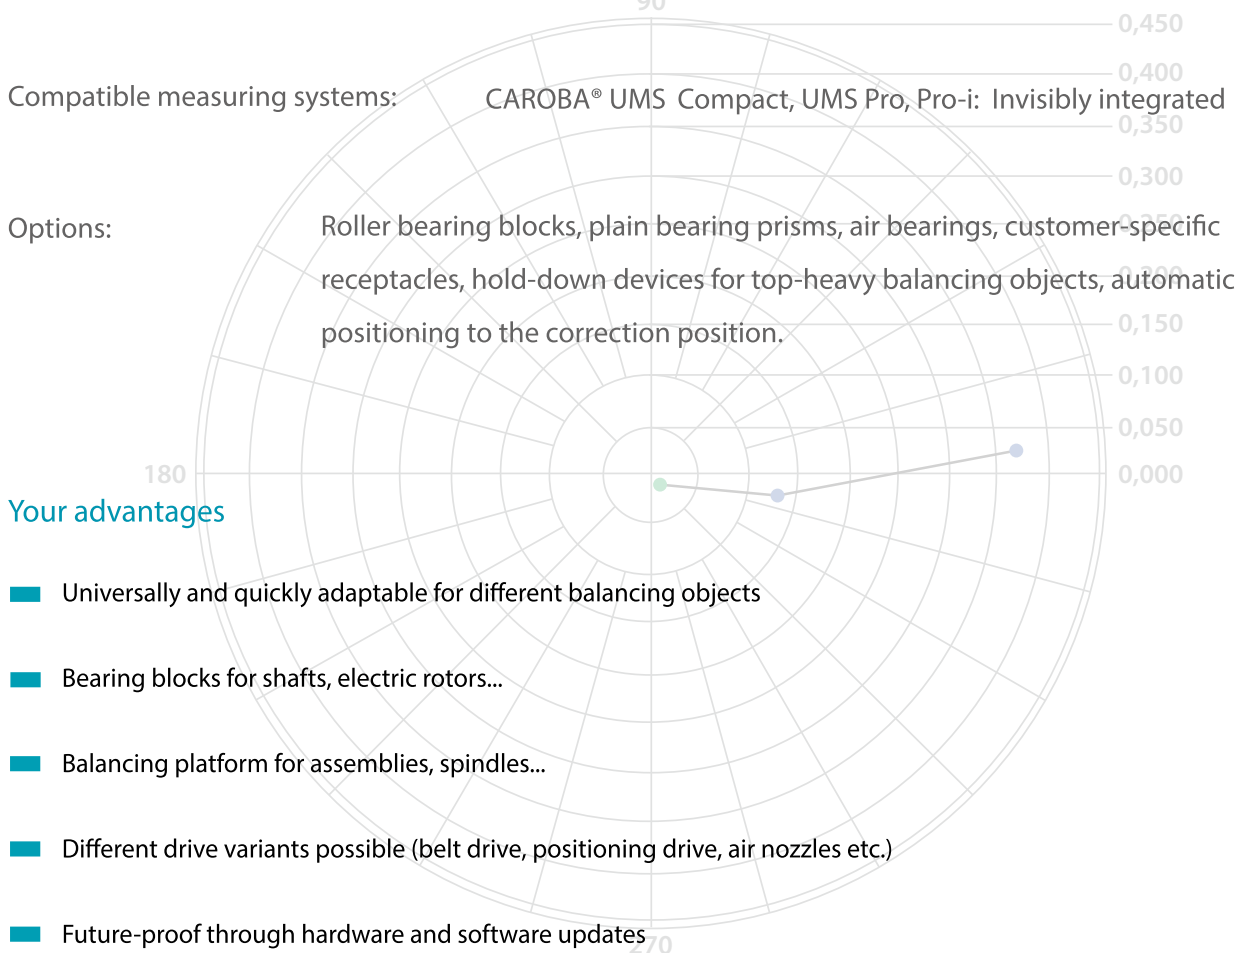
90

0,450

0,400

0,350

0,300

0,250

0,200

0,150

0,100

0,050

0,000

180

270

Compatible measuring systems: CAROBA® UMS Compact, UMS Pro, Pro-i: Invisibly integrated

Options: Roller bearing blocks, plain bearing prisms, air bearings, customer-specific receptacles, hold-down devices for top-heavy balancing objects, automatic positioning to the correction position.

Your advantages

Universally and quickly adaptable for different balancing objects

Bearing blocks for shafts, electric rotors...

Balancing platform for assemblies, spindles...

Different drive variants possible (belt drive, positioning drive, air nozzles etc.)

Future-proof through hardware and software updates